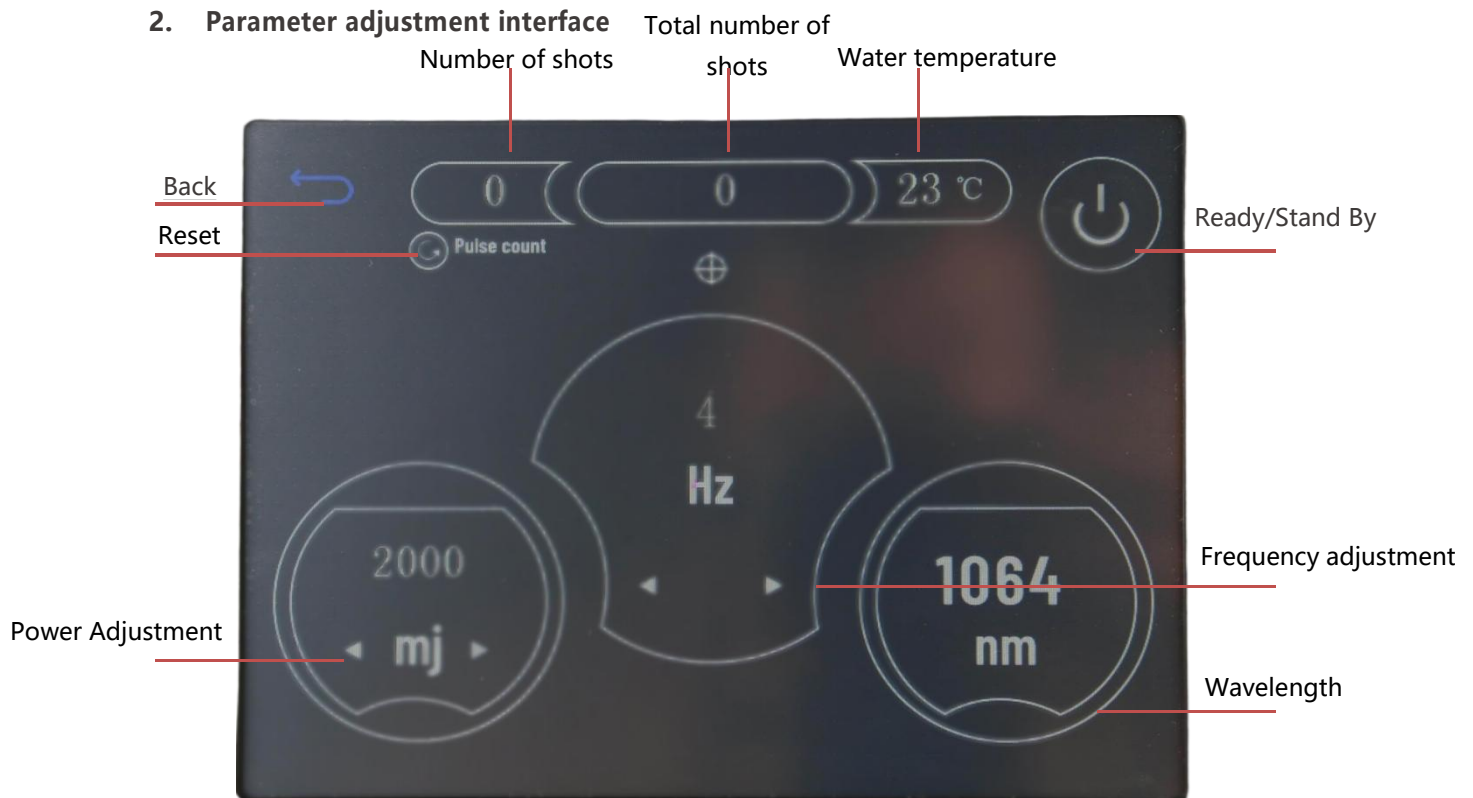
2. Parameter adjustment interface

Number of shots

Total number of shots

Water temperature

Back

0

0

23 ℃

Ready/Stand By

Reset

Pulse count

4

Hz

2000

mj

1064

nm

Frequency adjustment

Power Adjustment

Wavelength